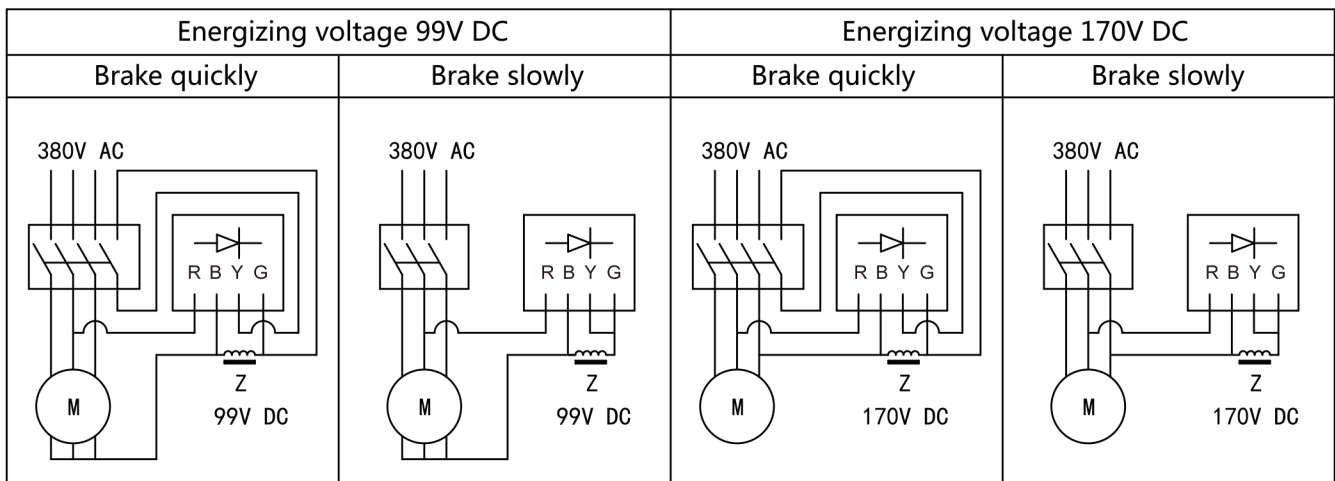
| Energizing voltage 99V DC | | Energizing voltage 170V DC | |
|---|---|---|---|
| Brake quickly | Brake slowly | Brake quickly | Brake slowly |
| 380V AC R B Y G M Z 99V DC | 380V AC R B Y G M Z 99V DC | 380V AC R B Y G M Z 170V DC | 380V AC R B Y G M Z 170V DC |